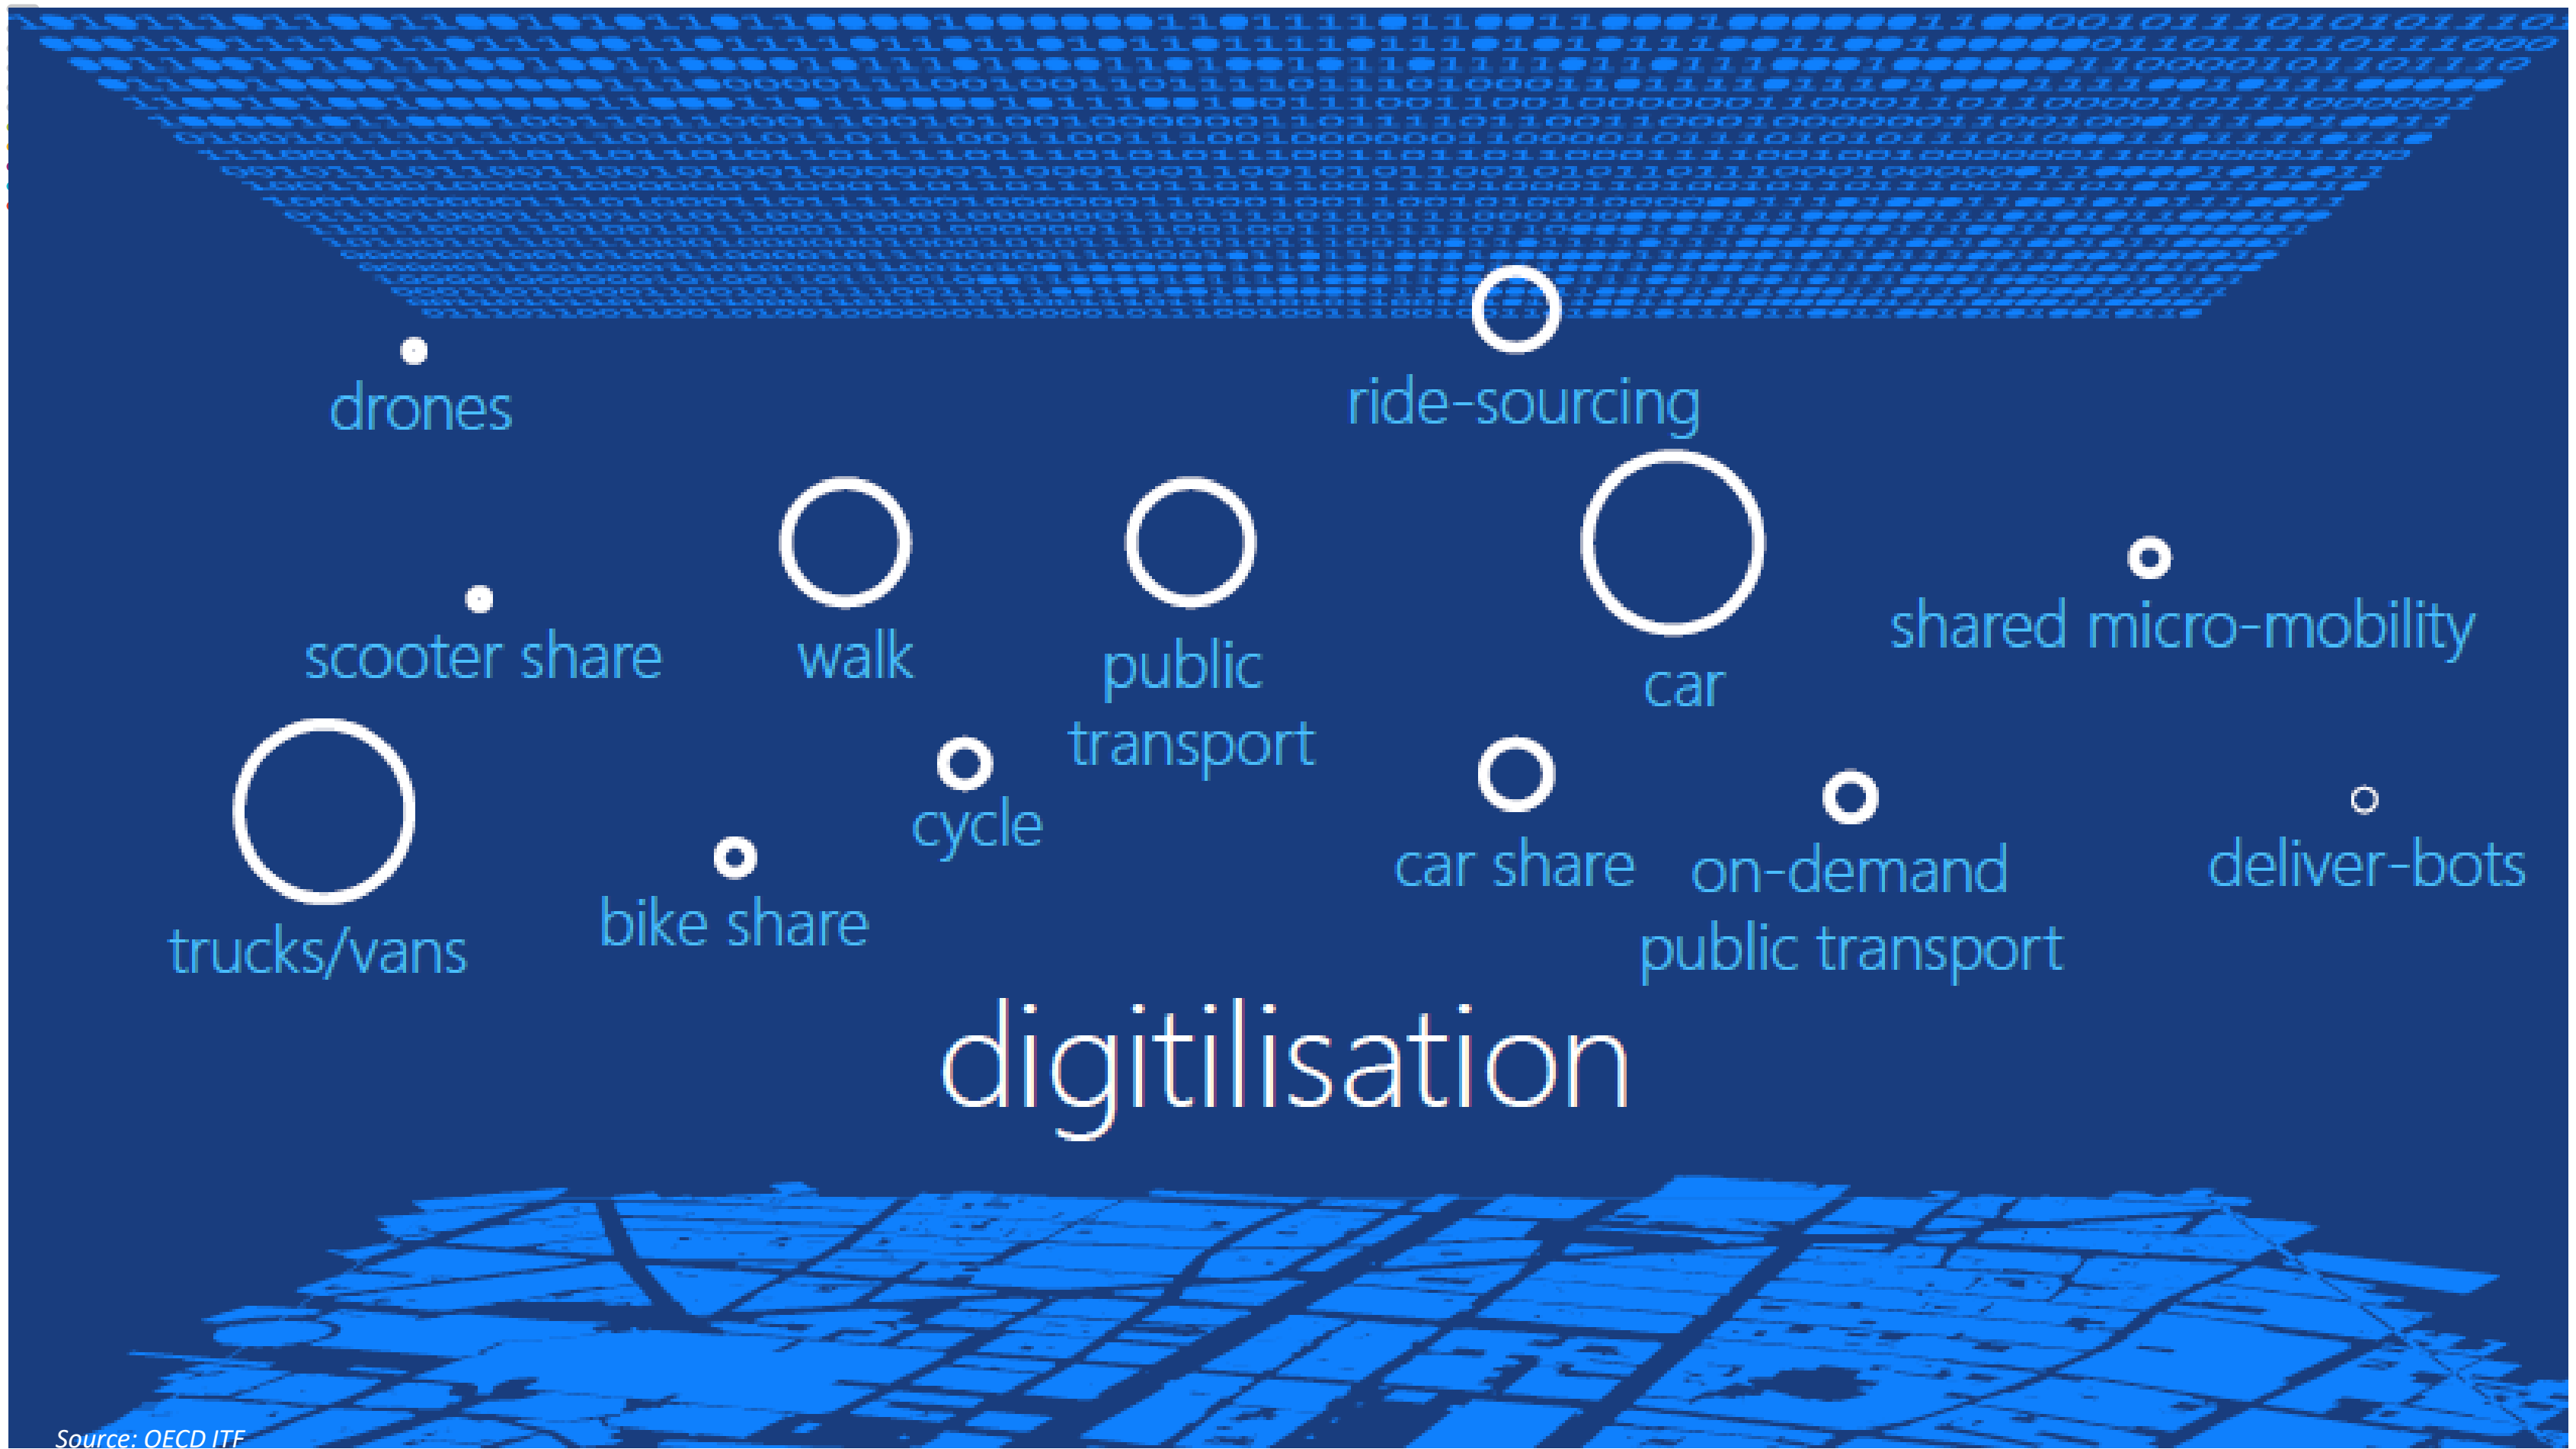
drones

ride-sourcing

scooter share

walk

public transport

car

shared micro-mobility

trucks/vans

bike share

cycle

car share

on-demand public transport

deliver-bots

digitilisation

Source: OECD ITF